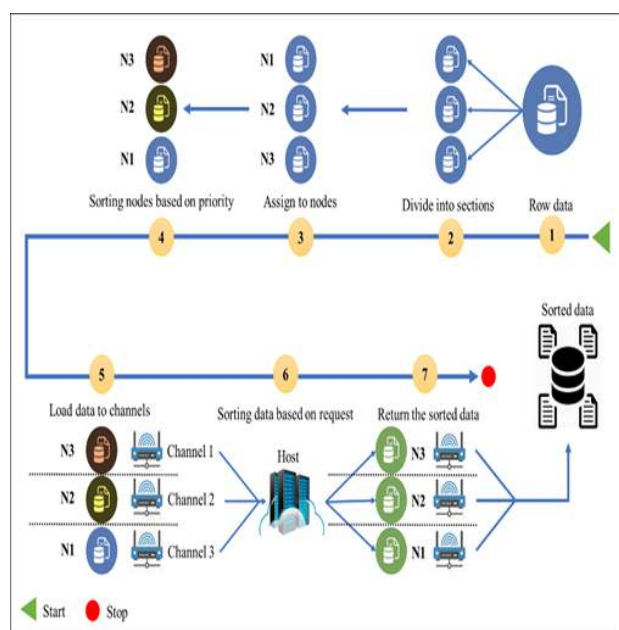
N3
N2
N1
Sorting nodes based on priority

N1
N2
N3
Assign to nodes

Divide into sections

Row data

4
3
2
1

5
6
7

Sorted data

Load data to channels
N3 Channel 1
N2 Channel 2
N1 Channel 3

Sorting data based on request
Host

Return the sorted data
N3
N2
N1

Start
Stop